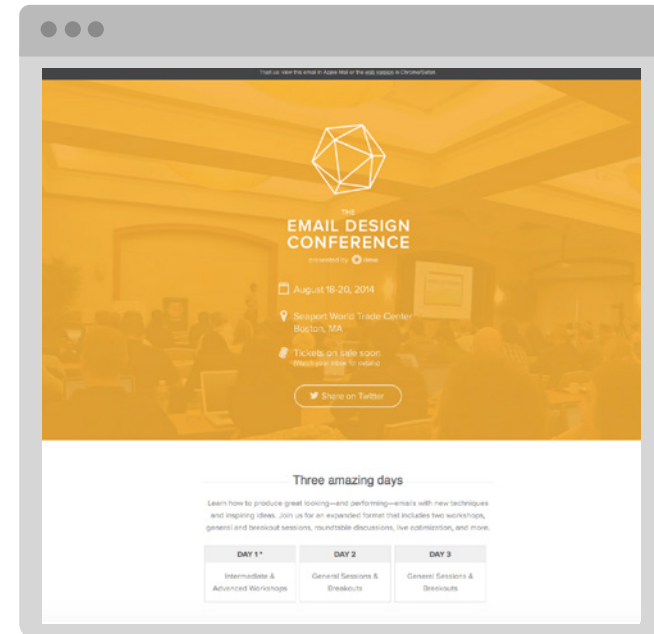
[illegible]

THE

EMAIL DESIGN CONFERENCE

presented by Litmus

August 18-20, 2014

Seaport World Trade Center
Boston, MA

Tickets on sale soon
Watch your inbox for details

Share on Twitter

Three amazing days

Learn how to produce great looking—and performing—emails with new techniques and inspiring ideas. Join us for an expanded format that includes two workshops, general and breakout sessions, roundtable discussions, live optimization, and more.

| DAY 1 * | DAY 2 | DAY 3 |
|---|---|---|
| Intermediate & Advanced Workshops | General Sessions & Breakouts | General Sessions & Breakouts |